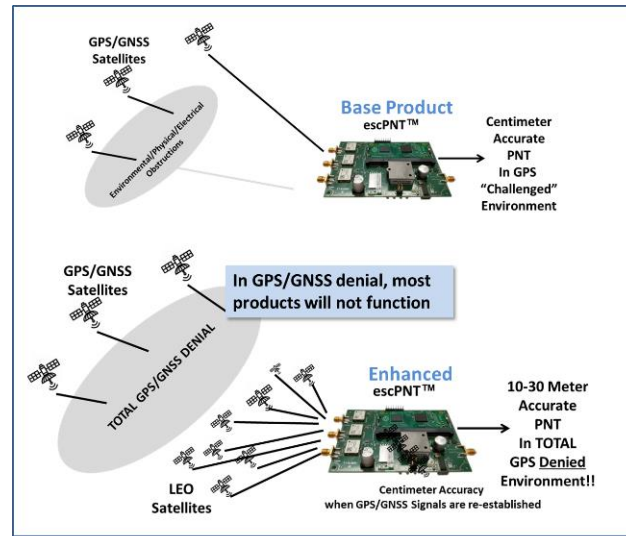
GPS/GNSS Satellites

Environmental/Physical/Electrical Obstructions

Base Product
escPNT™

Centimeter Accurate PNT In GPS "Challenged" Environment

GPS/GNSS Satellites

In GPS/GNSS denial, most products will not function

TOTAL GPS/GNSS DENIAL

Enhanced
escPNT™

10-30 Meter Accurate PNT In TOTAL GPS Denied Environment!!

LEO Satellites

Centimeter Accuracy when GPS/GNSS Signals are re-established